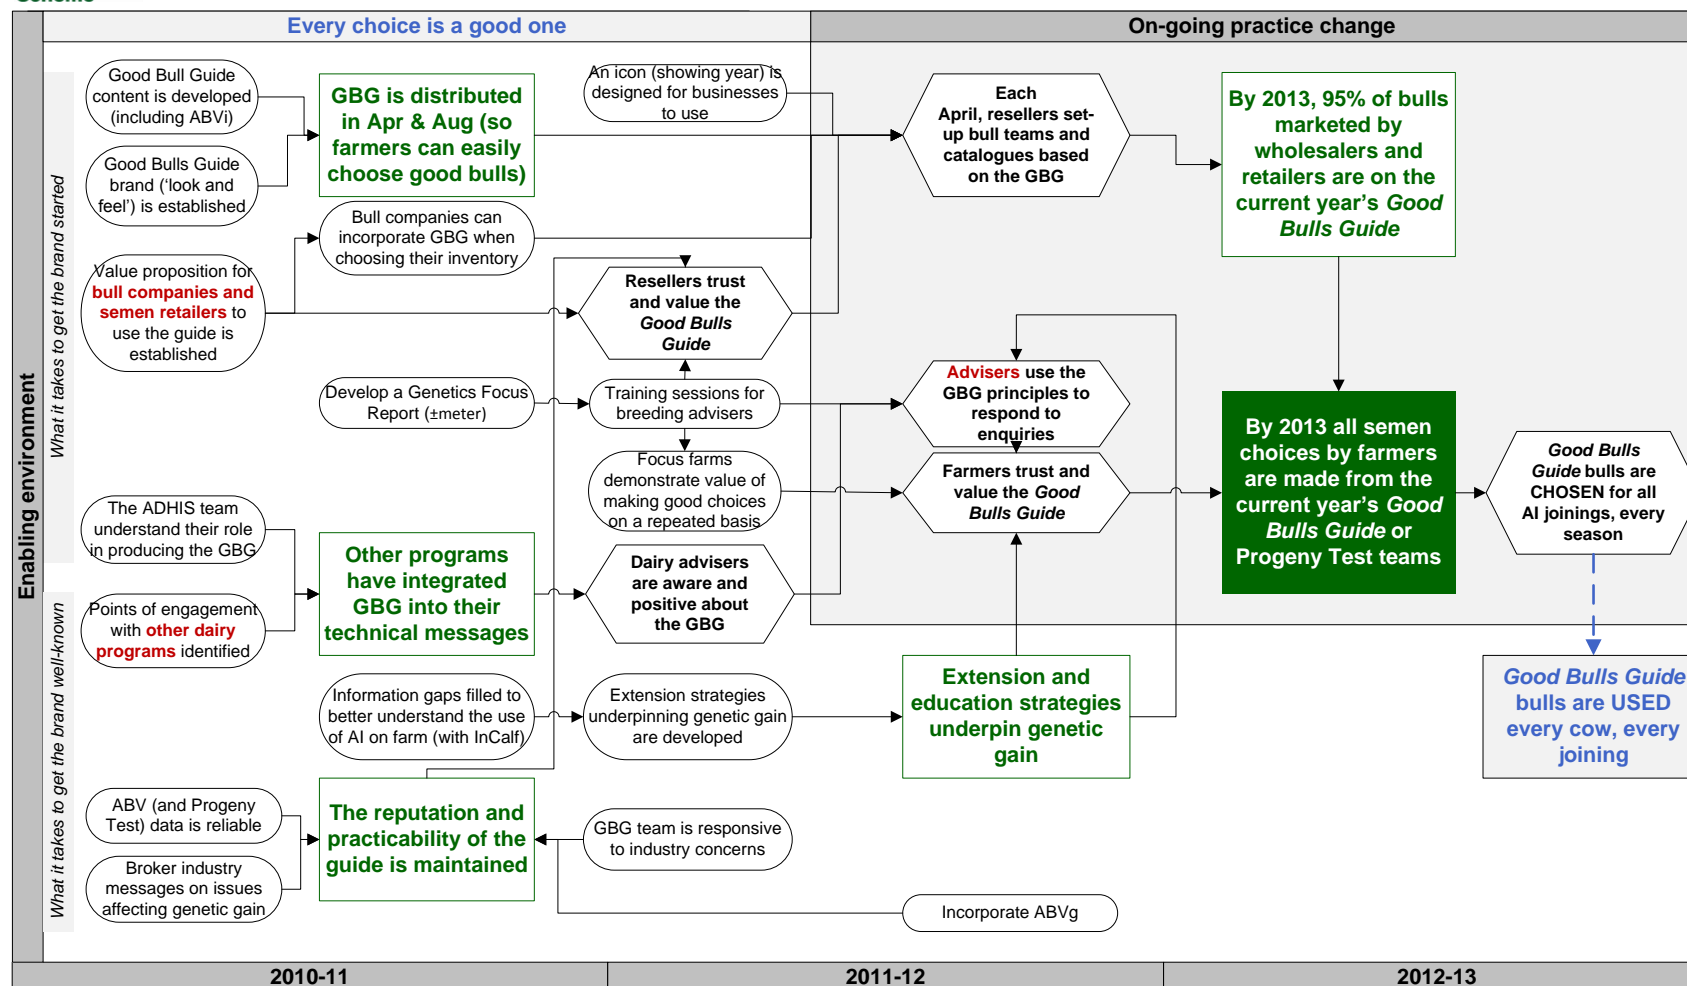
Every choice is a good one

On-going practice change

Enabling environment

What it takes to get the brand started

What it takes to get the brand well-known

Good Bull Guide content is developed (including ABVi)

Good Bulls Guide brand ('look and feel') is established

GBG is distributed in Apr & Aug (so farmers can easily choose good bulls)

An icon (showing year) is designed for businesses to use

Each April, resellers set-up bull teams and catalogues based on the GBG

By 2013, 95% of bulls marketed by wholesalers and retailers are on the current year's Good Bulls Guide

Bull companies can incorporate GBG when choosing their inventory

Value proposition for bull companies and semen retailers to use the guide is established

Resellers trust and value the Good Bulls Guide

Develop a Genetics Focus Report (±meter)

Training sessions for breeding advisers

Advisers use the GBG principles to respond to enquiries

By 2013 all semen choices by farmers are made from the current year's Good Bulls Guide or Progeny Test teams

Focus farms demonstrate value of making good choices on a repeated basis

Farmers trust and value the Good Bulls Guide

Good Bulls Guide bulls are CHOSEN for all AI joinings, every season

The ADHIS team understand their role in producing the GBG

Points of engagement with other dairy programs identified

Other programs have integrated GBG into their technical messages

Dairy advisers are aware and positive about the GBG

Information gaps filled to better understand the use of AI on farm (with InCalf)

Extension strategies underpinning genetic gain are developed

Extension and education strategies underpin genetic gain

Good Bulls Guide bulls are USED every cow, every joining

ABV (and Progeny Test) data is reliable

Broker industry messages on issues affecting genetic gain

The reputation and practicability of the guide is maintained

GBG team is responsive to industry concerns

Incorporate ABVg

2010-11

2011-12

2012-13